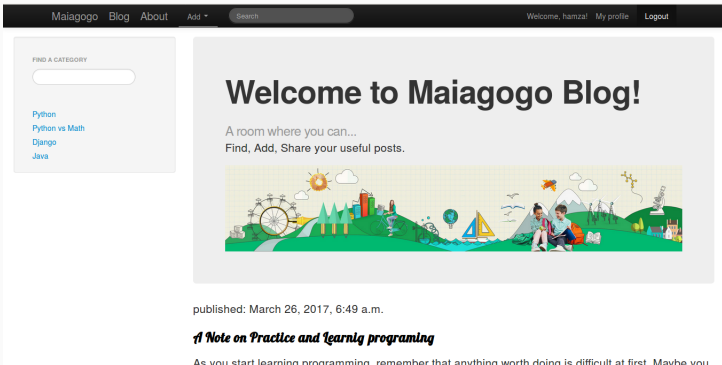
Maiagogo Blog About Add ▾ Search Welcome, hamza! My profile Logout

FIND A CATEGORY

Python
Python vs Math
Django
Java

Welcome to Maiagogo Blog!

A room where you can...
Find, Add, Share your useful posts.

published: March 26, 2017, 6:49 a.m.

A Note on Practice and Learnig programing

As you start learning programming, remember that anything worth doing is difficult at first. Maybe you